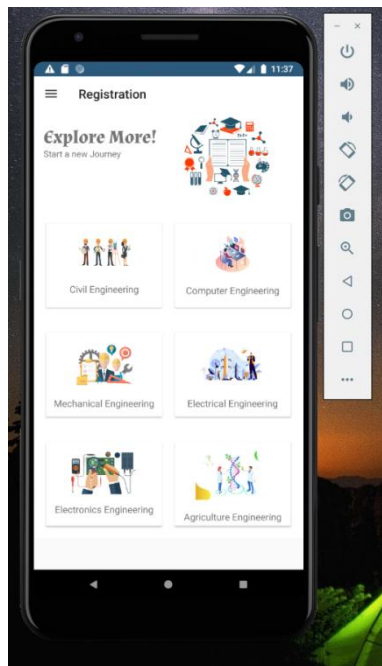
11:37

Registration

Explore More!
Start a new Journey

Civil Engineering

Computer Engineering

Mechanical Engineering

Electrical Engineering

Electronics Engineering

Agriculture Engineering

–   ×

...